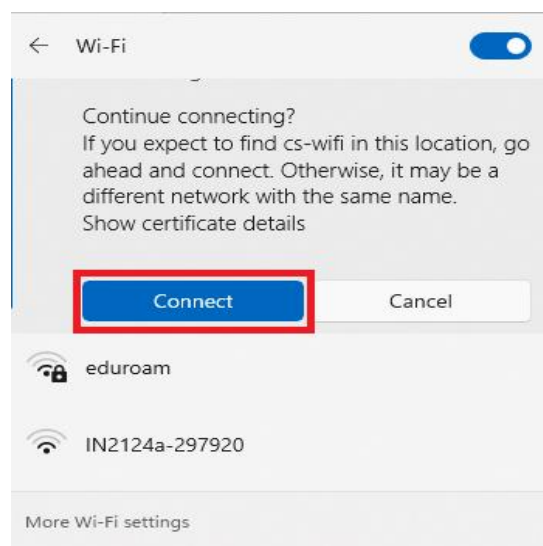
← Wi-Fi

Continue connecting?
If you expect to find cs-wifi in this location, go ahead and connect. Otherwise, it may be a different network with the same name.
Show certificate details

Connect

Cancel

eduroam

IN2124a-297920

More Wi-Fi settings